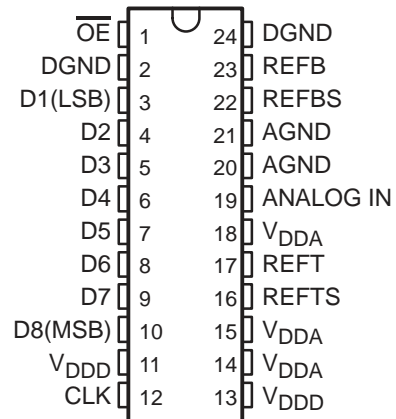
$\overline{OE}$ 1
DGND 2
D1(LSB) 3
D2 4
D3 5
D4 6
D5 7
D6 8
D7 9
D8(MSB) 10
$V_{DDD}$ 11
CLK 12

24 DGND
23 REFB
22 REFBS
21 AGND
20 AGND
19 ANALOG IN
18 $V_{DDA}$
17 REFT
16 REFTS
15 $V_{DDA}$
14 $V_{DDA}$
13 $V_{DDD}$